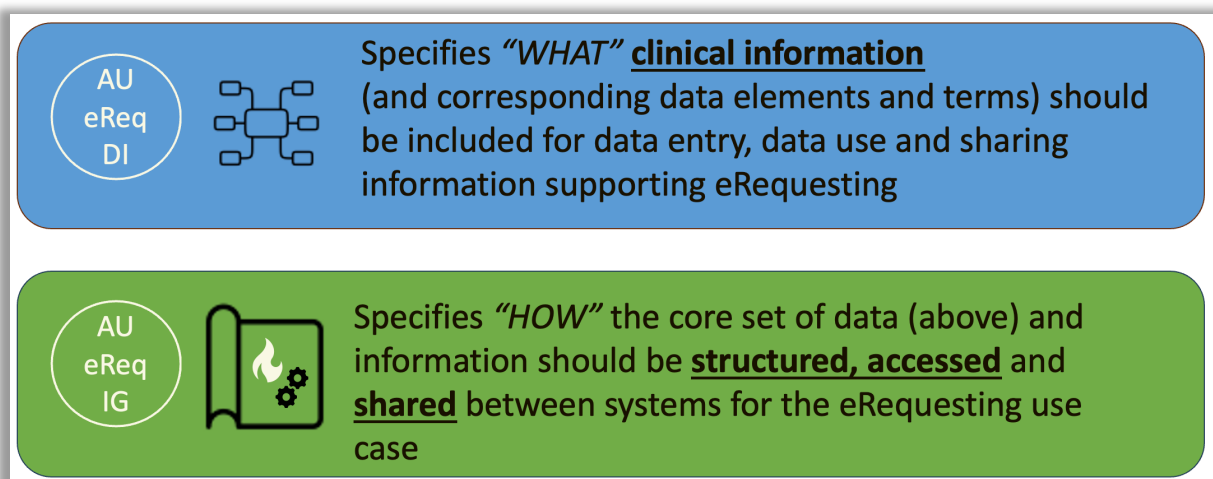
AU eReq DI

Specifies *"WHAT"* **clinical information** (and corresponding data elements and terms) should be included for data entry, data use and sharing information supporting eRequesting

AU eReq IG

Specifies *"HOW"* the core set of data (above) and information should be **structured, accessed** and **shared** between systems for the eRequesting use case